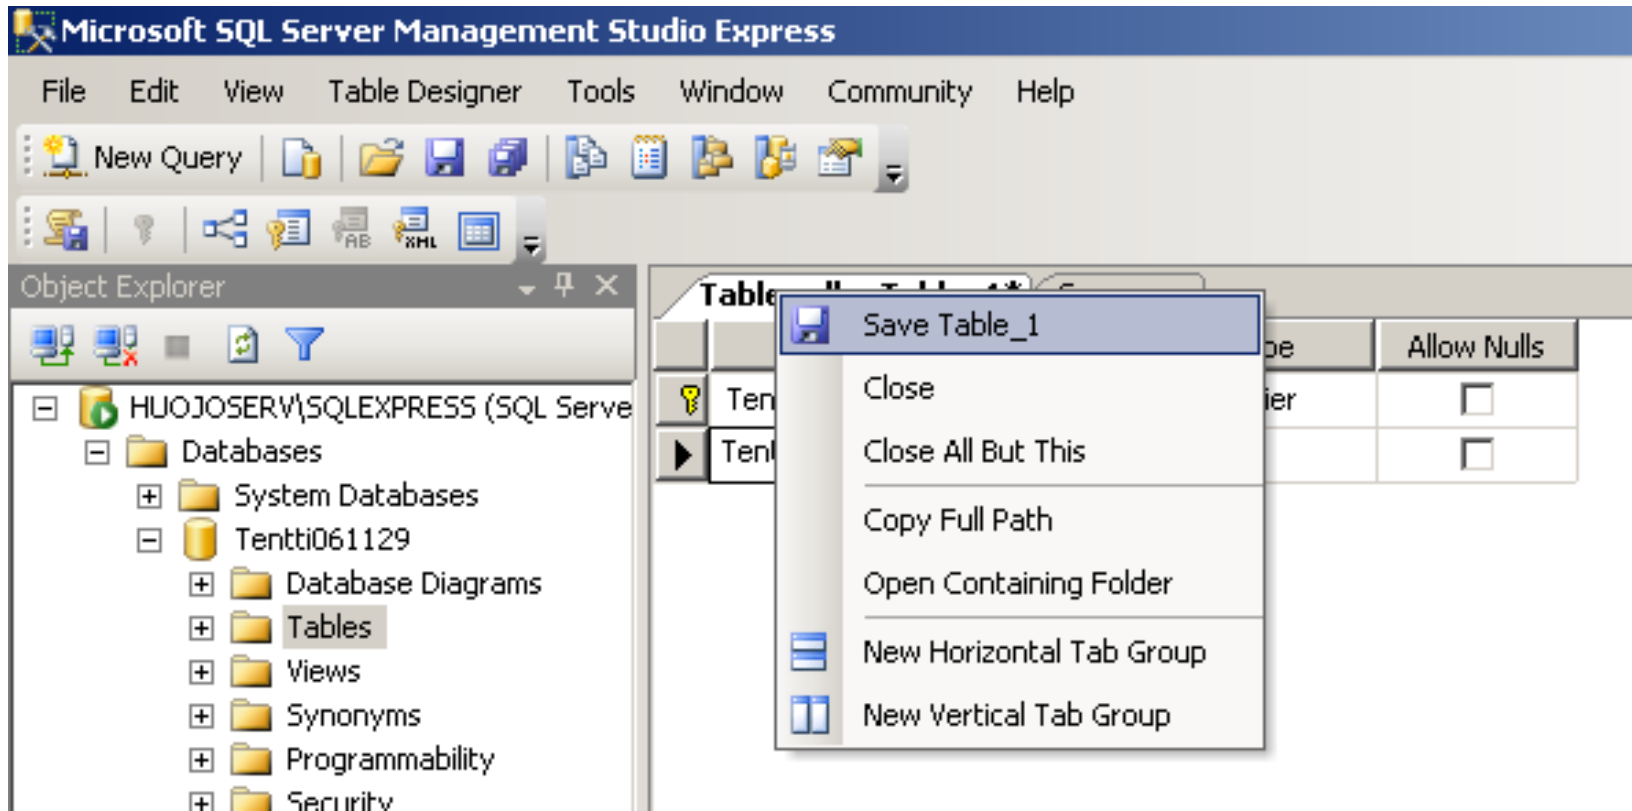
Microsoft SQL Server Management Studio Express

File Edit View Table Designer Tools Window Community Help

New Query

Object Explorer

HUOJOSERV\SQLEXPRESS (SQL Serve
Databases
System Databases
Tentti061129
Database Diagrams
Tables
Views
Synonyms
Programmability
Security

Table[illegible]

| | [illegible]pe | Allow Nulls |
|---|---|---|
| Ten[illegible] | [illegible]ier | ☐ |
| Ten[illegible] | | ☐ |

Save Table_1
Close
Close All But This
Copy Full Path
Open Containing Folder
New Horizontal Tab Group
New Vertical Tab Group